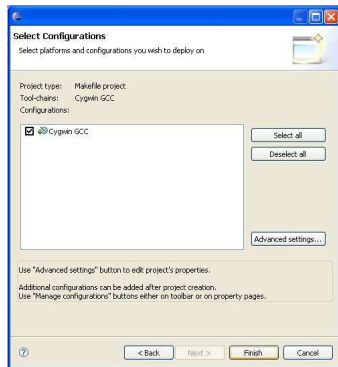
Select Configurations

Select platforms and configurations you wish to deploy on

Project type: Makefile project
Tool-chains: Cygwin GCC
Configurations:

Cygwin GCC

Select all

Deselect all

Advanced settings...

Use "Advanced settings" button to edit project's properties.

Additional configurations can be added after project creation.
Use "Manage configurations" buttons either on toolbar or on property pages.

< Back

Next >

Finish

Cancel